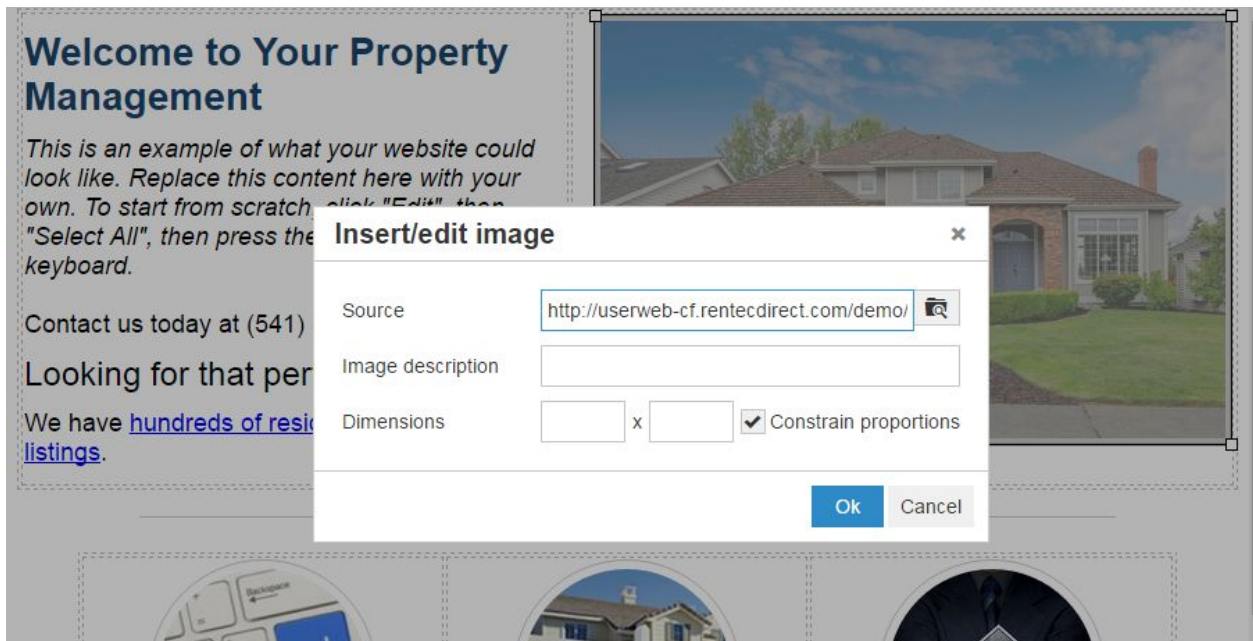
Welcome to Your Property Management

This is an example of what your website could look like. Replace this content here with your own. To start from scratch, click "Edit", then "Select All", then press the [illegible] keyboard.

Contact us today at (541) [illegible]

Looking for that per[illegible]

We have hundreds of resi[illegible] listings.

Insert/edit image ×

Source http://userweb-cf.rentecdirect.com/demo/

Image description

Dimensions x ✔ Constrain proportions

Ok Cancel

Backspace